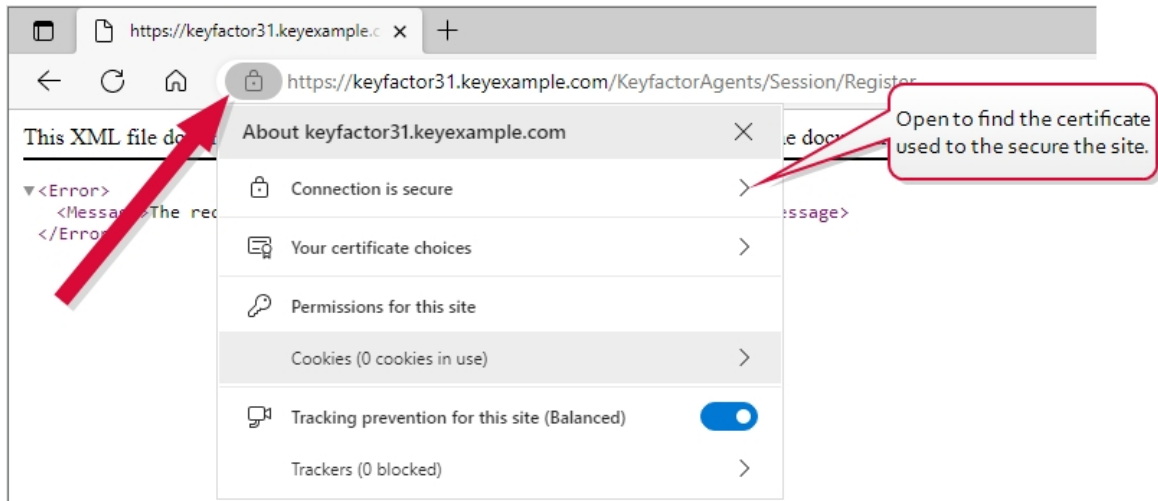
https://keyfactor31.keyexample.c ×

https://keyfactor31.keyexample.com/KeyfactorAgents/Session/Register

This XML file do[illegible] e doc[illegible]

▼<Error>
<Messag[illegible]The re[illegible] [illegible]essage>
</Erro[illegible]

About keyfactor31.keyexample.com ×

Connection is secure

Your certificate choices

Permissions for this site

Cookies (0 cookies in use)

Tracking prevention for this site (Balanced)

Trackers (0 blocked)

Open to find the certificate used to the secure the site.